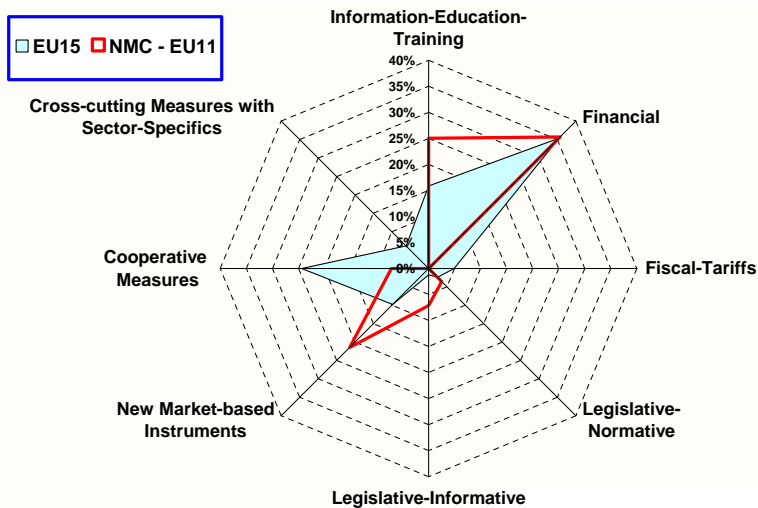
EU15
NMC - EU11

Information-Education-Training

40%
35%
30%
25%
20%
15%
10%
5%
0%

Financial

Cross-cutting Measures with Sector-Specifics

Cooperative Measures

Fiscal-Tariffs

New Market-based Instruments

Legislative-Normative

Legislative-Informative